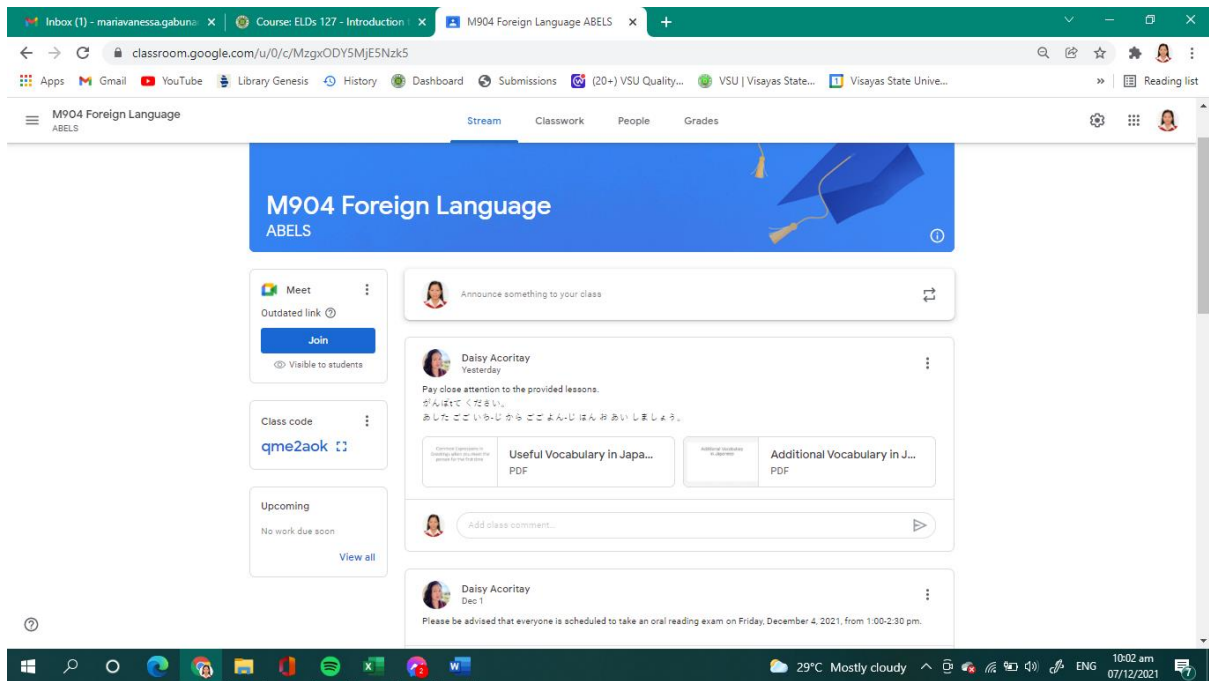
Inbox (1) - mariavanessa.gabuna ×
Course: ELDs 127 - Introduction ×
M904 Foreign Language ABELS ×
+

classroom.google.com/u/0/c/MzgxODY5MjE5Nzk5

Apps Gmail YouTube Library Genesis History Dashboard Submissions (20+) VSU Quality... VSU | Visayas State... Visayas State Unive... » Reading list

M904 Foreign Language
ABELS

Stream Classwork People Grades

M904 Foreign Language
ABELS

Meet
Outdated link
Join
Visible to students

Class code
qme2aok

Upcoming
No work due soon
View all

Announce something to your class

Daisy Acoritay
Yesterday
Pay close attention to the provided lessons.
がんばてください。
あした ごご いち-じ から ごご よん-じ はん お あい しましょう。

Useful Vocabulary in Japa...
PDF

Additional Vocabulary in J...
PDF

Add class comment...

Daisy Acoritay
Dec 1
Please be advised that everyone is scheduled to take an oral reading exam on Friday, December 4, 2021, from 1:00-2:30 pm.

29°C Mostly cloudy ENG 10:02 am 07/12/2021